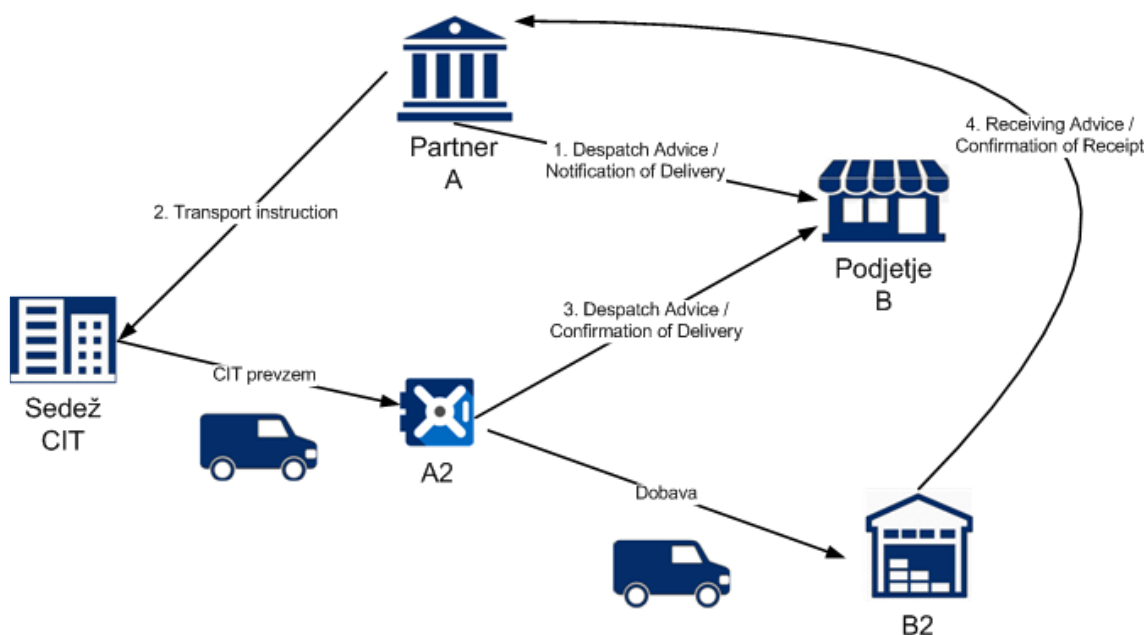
Partner
A

1. Despatch Advice / Notification of Delivery

4. Receiving Advice / Confirmation of Receipt

2. Transport instruction

Podjetje
B

3. Despatch Advice / Confirmation of Delivery

Sedež
CIT

CIT prevzem

A2

Dobava

B2